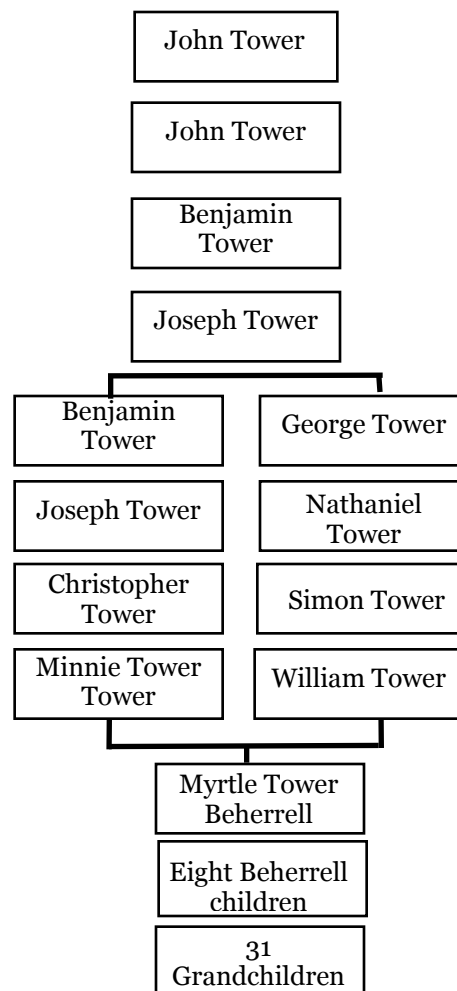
John Tower

John Tower

Benjamin Tower

Joseph Tower

Benjamin Tower

Joseph Tower

Christopher Tower

Minnie Tower Tower

George Tower

Nathaniel Tower

Simon Tower

William Tower

Myrtle Tower Beherrell

Eight Beherrell children

31 Grandchildren